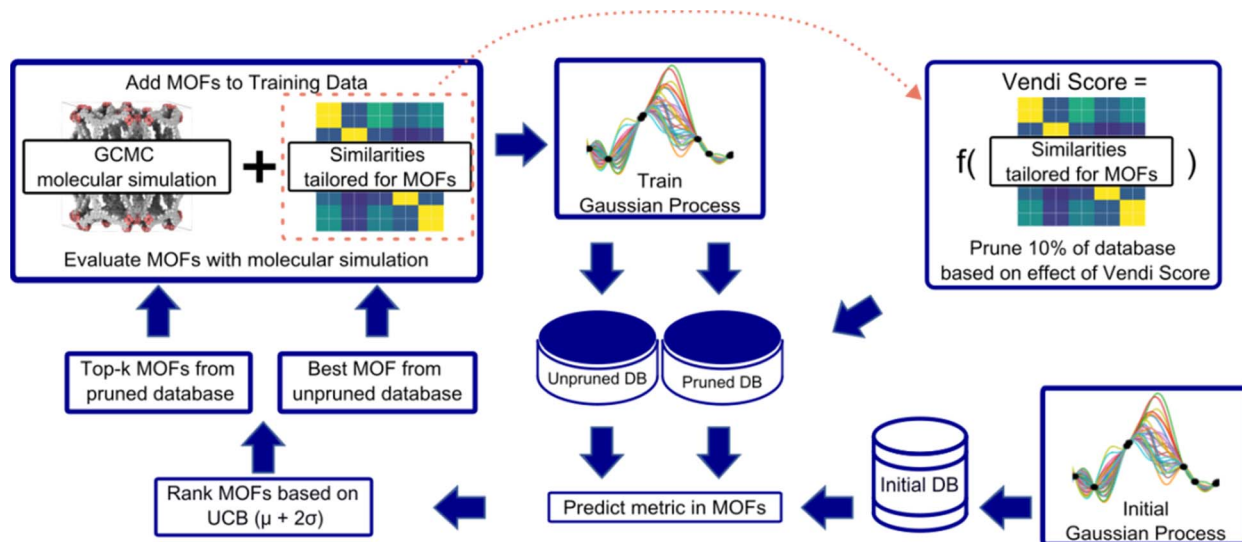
Add MOFs to Training Data

GCMC molecular simulation

+

Similarities tailored for MOFs

Evaluate MOFs with molecular simulation

Train Gaussian Process

Vendi Score =

f( Similarities tailored for MOFs )

Prune 10% of database based on effect of Vendi Score

Top-k MOFs from pruned database

Best MOF from unpruned database

Unpruned DB

Pruned DB

Initial DB

Initial Gaussian Process

Rank MOFs based on UCB (μ + 2σ)

Predict metric in MOFs